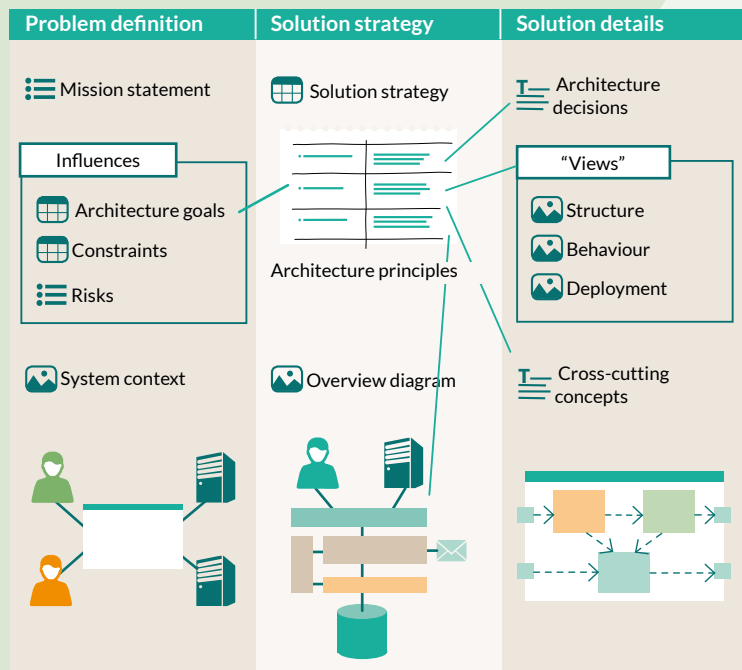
Problem definition

Mission statement

Influences

Architecture goals

Constraints

Risks

System context

Solution strategy

Solution strategy

Architecture principles

Overview diagram

Solution details

Architecture decisions

"Views"

Structure

Behaviour

Deployment

Cross-cutting concepts